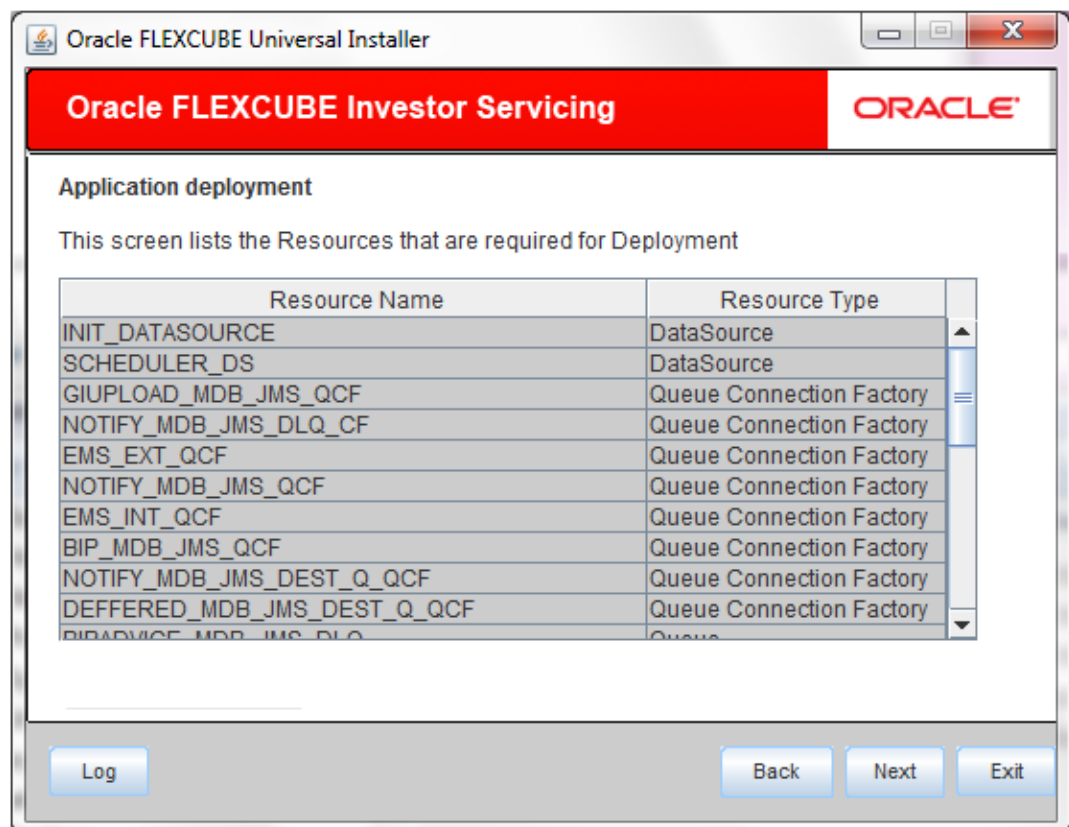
Oracle FLEXCUBE Universal Installer

Oracle FLEXCUBE Investor Servicing

ORACLE

Application deployment

This screen lists the Resources that are required for Deployment

| Resource Name | Resource Type |
|---|---|
| INIT_DATASOURCE | DataSource |
| SCHEDULER_DS | DataSource |
| GIUPLOAD_MDB_JMS_QCF | Queue Connection Factory |
| NOTIFY_MDB_JMS_DLQ_CF | Queue Connection Factory |
| EMS_EXT_QCF | Queue Connection Factory |
| NOTIFY_MDB_JMS_QCF | Queue Connection Factory |
| EMS_INT_QCF | Queue Connection Factory |
| BIP_MDB_JMS_QCF | Queue Connection Factory |
| NOTIFY_MDB_JMS_DEST_Q_QCF | Queue Connection Factory |
| DEFFERED_MDB_JMS_DEST_Q_QCF | Queue Connection Factory |
| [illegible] | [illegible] |

Log

Back

Next

Exit